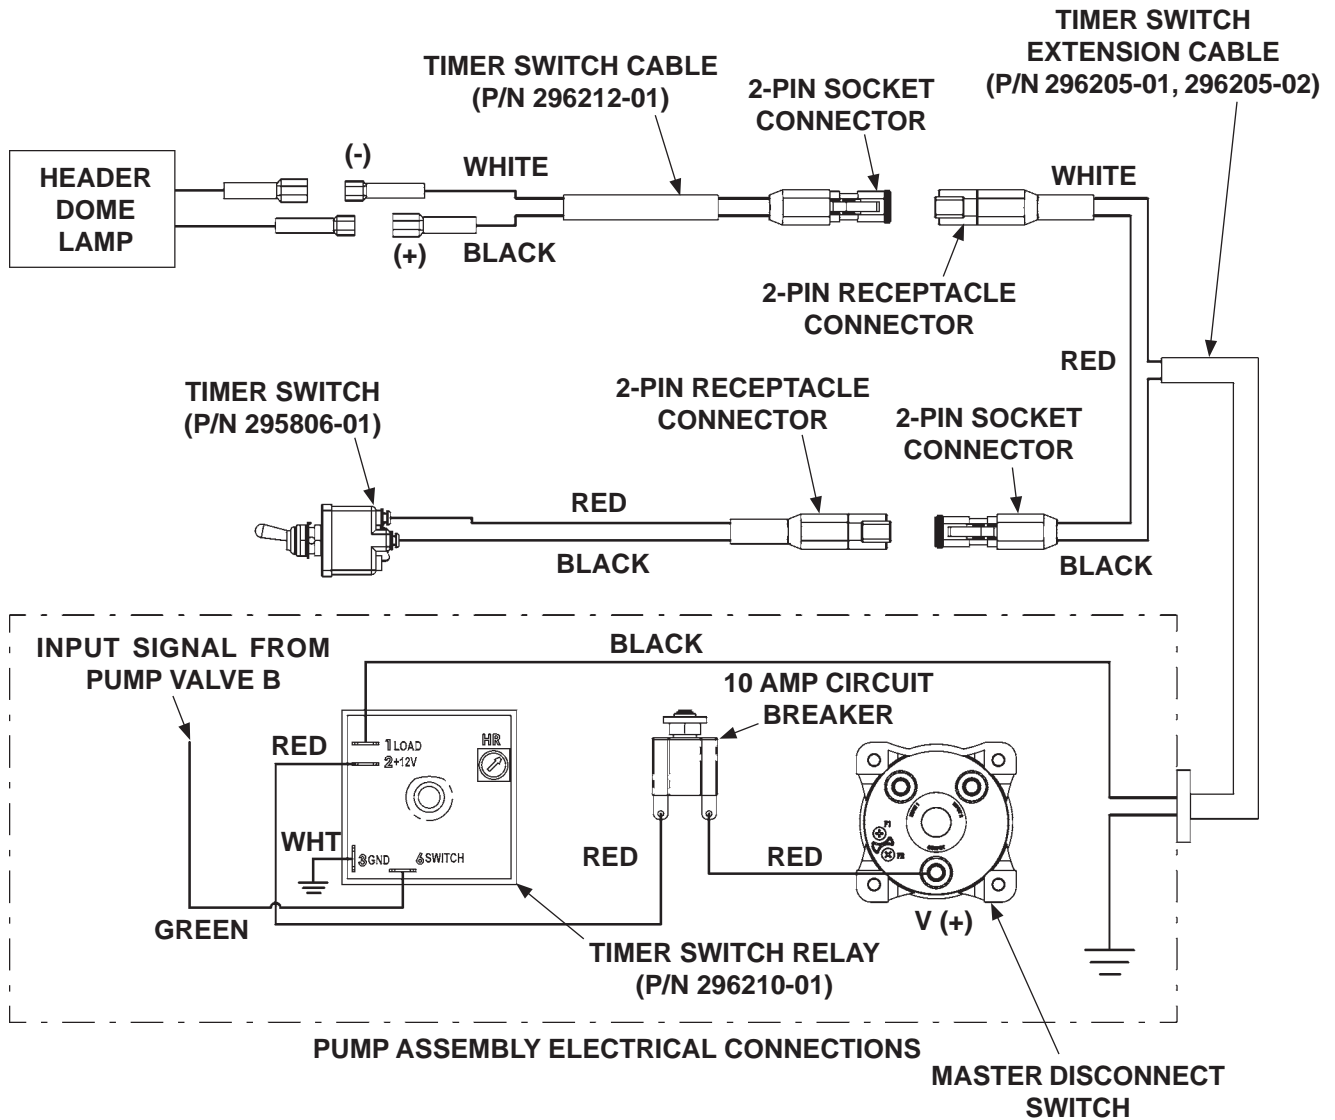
TIMER SWITCH CABLE
(P/N 296212-01)

2-PIN SOCKET
CONNECTOR

TIMER SWITCH
EXTENSION CABLE
(P/N 296205-01, 296205-02)

HEADER
DOME
LAMP

(-)

WHITE

(+)

BLACK

WHITE

2-PIN RECEPTACLE
CONNECTOR

RED

TIMER SWITCH
(P/N 295806-01)

2-PIN RECEPTACLE
CONNECTOR

2-PIN SOCKET
CONNECTOR

RED

BLACK

BLACK

INPUT SIGNAL FROM
PUMP VALVE B

BLACK

10 AMP CIRCUIT
BREAKER

RED

1 LOAD
2 +12V

HR

WHT

3 GND

4 SWITCH

RED

RED

GREEN

V (+)

TIMER SWITCH RELAY
(P/N 296210-01)

PUMP ASSEMBLY ELECTRICAL CONNECTIONS

MASTER DISCONNECT
SWITCH